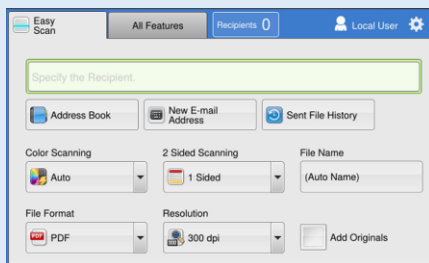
Easy Scan

All Features

Recipients 0

Local User

Specify the Recipient.

Address Book

New E-mail Address

Sent File History

Color Scanning

Auto

2 Sided Scanning

1 Sided

File Name

(Auto Name)

File Format

PDF

PDF

Resolution

300 dpi

Add Originals